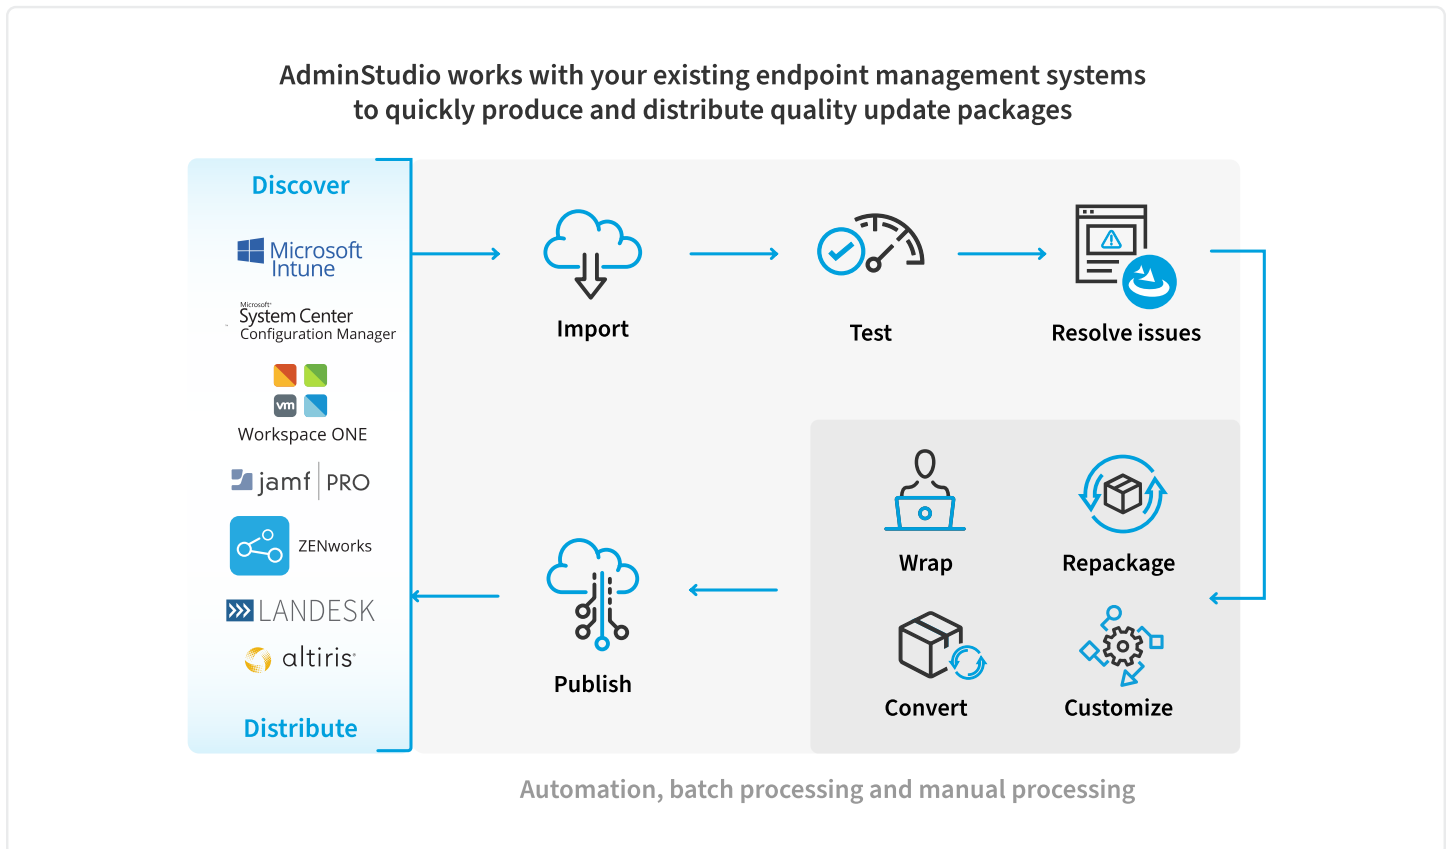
AdminStudio works with your existing endpoint management systems to quickly produce and distribute quality update packages

Discover

Microsoft Intune

Microsoft System Center Configuration Manager

vm

Workspace ONE

jamf PRO

ZENworks

LANDESK

altiris

Distribute

Import

Test

Resolve issues

Wrap

Repackage

Convert

Customize

Publish

Automation, batch processing and manual processing